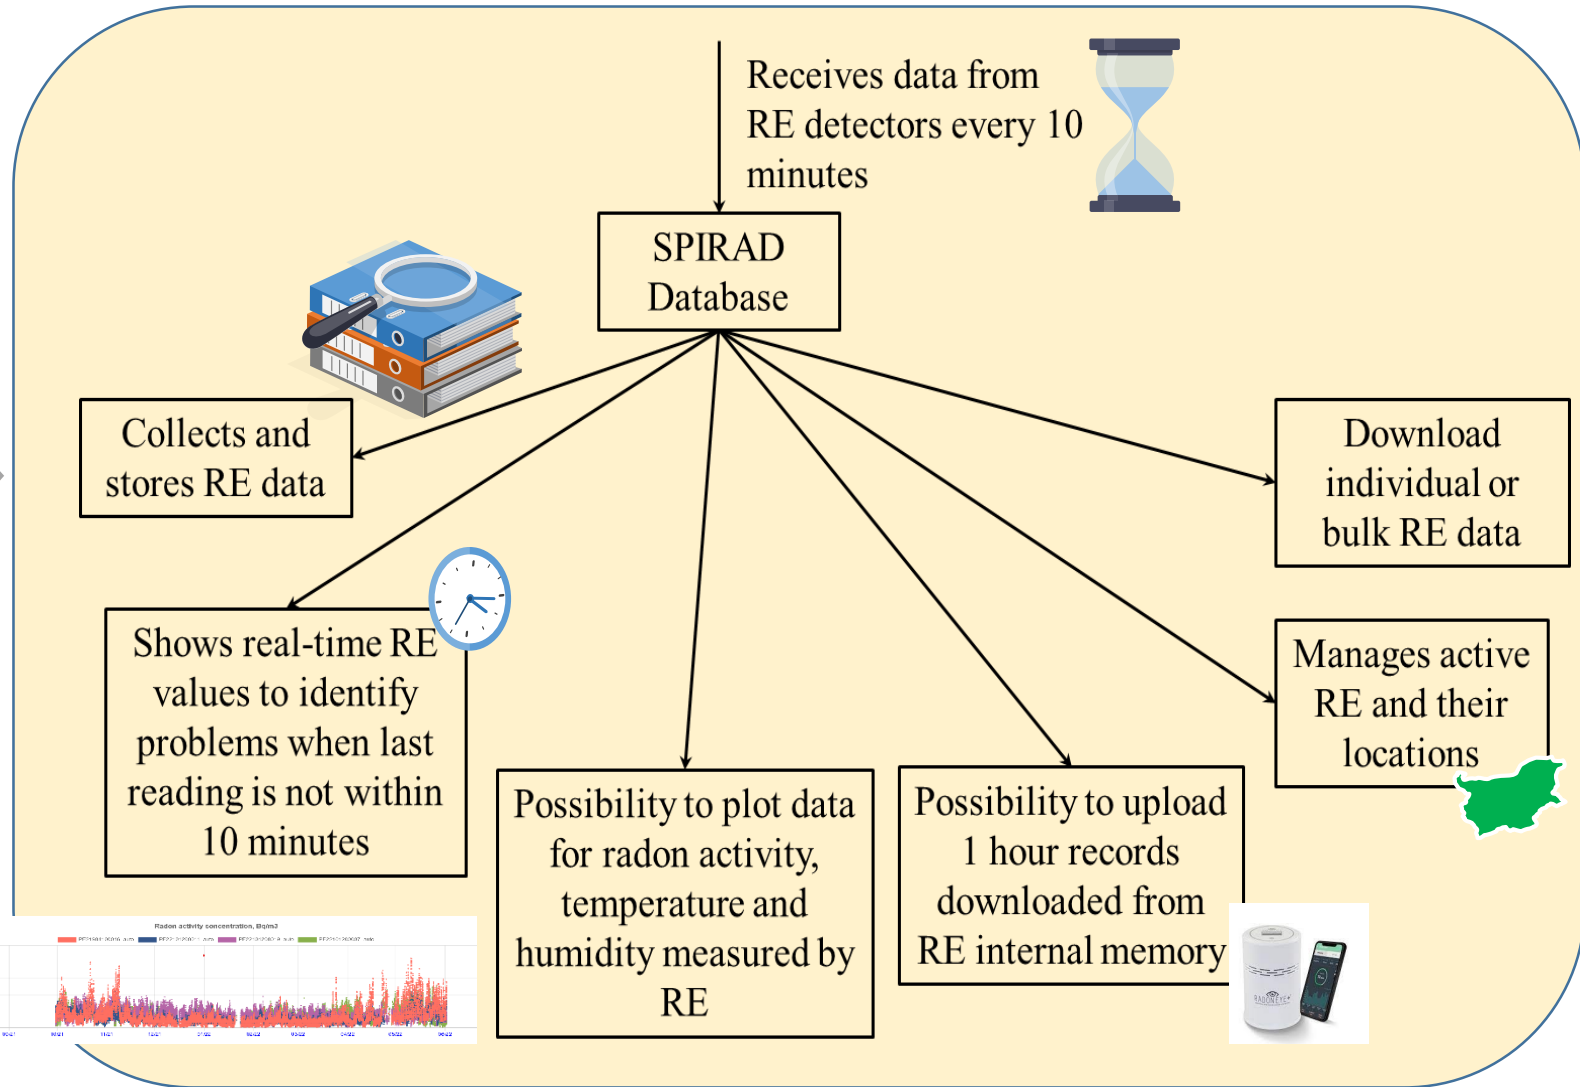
Receives data from RE detectors every 10 minutes

SPIRAD Database

Collects and stores RE data

Download individual or bulk RE data

Shows real-time RE values to identify problems when last reading is not within 10 minutes

Manages active RE and their locations

Possibility to plot data for radon activity, temperature and humidity measured by RE

Possibility to upload 1 hour records downloaded from RE internal memory

Radon activity concentration, Bq/m3

RADONEYE+